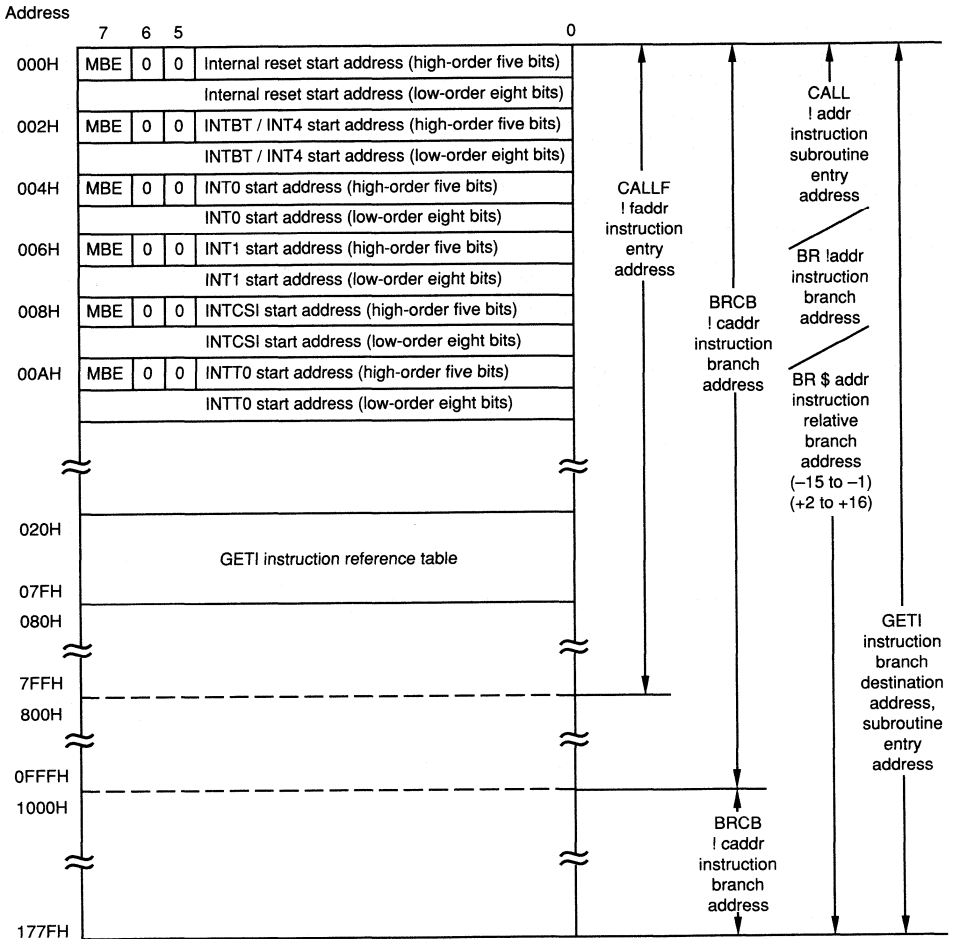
Address

7 6 5 0

000H MBE 0 0 Internal reset start address (high-order five bits)

Internal reset start address (low-order eight bits)

002H MBE 0 0 INTBT / INT4 start address (high-order five bits)

INTBT / INT4 start address (low-order eight bits)

004H MBE 0 0 INT0 start address (high-order five bits)

INT0 start address (low-order eight bits)

006H MBE 0 0 INT1 start address (high-order five bits)

INT1 start address (low-order eight bits)

008H MBE 0 0 INTCSI start address (high-order five bits)

INTCSI start address (low-order eight bits)

00AH MBE 0 0 INTT0 start address (high-order five bits)

INTT0 start address (low-order eight bits)

020H

GETI instruction reference table

07FH

080H

7FFH

800H

0FFFH

1000H

177FH

CALLF ! faddr instruction entry address

BRCB ! caddr instruction branch address

CALL ! addr instruction subroutine entry address

BR !addr instruction branch address

BR $ addr instruction relative branch address (–15 to –1) (+2 to +16)

GETI instruction branch destination address, subroutine entry address

BRCB ! caddr instruction branch address